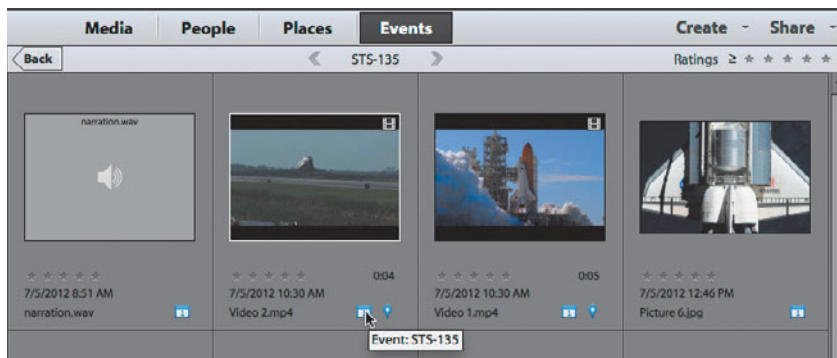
Media People Places Events Create Share

Back STS-135 Ratings ≥

narration.wav

7/5/2012 8:51 AM
narration.wav

0:04
7/5/2012 10:30 AM
Video 2.mp4

Event: STS-135

0:05
7/5/2012 10:30 AM
Video 1.mp4

7/5/2012 12:46 PM
Picture 6.jpg